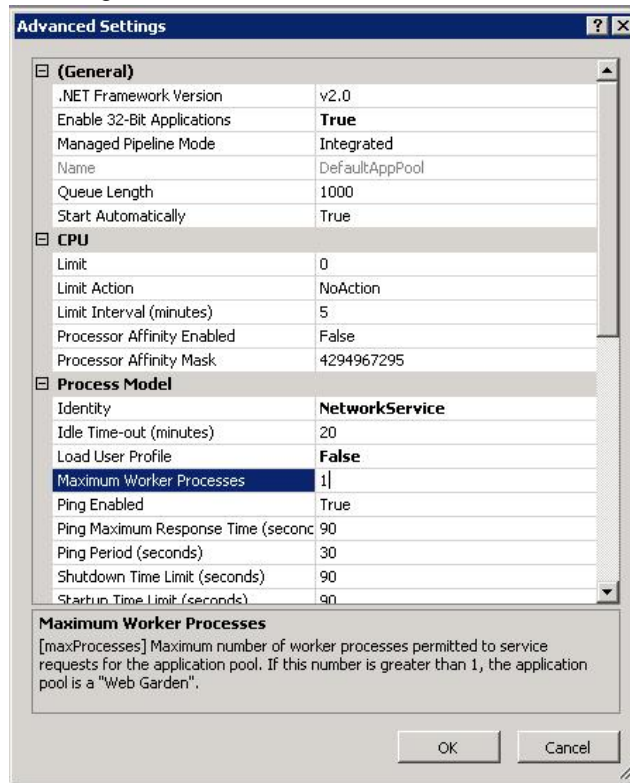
Advanced Settings

?

X

| ⊟ (General) | |
|---|---|
| .NET Framework Version | v2.0 |
| Enable 32-Bit Applications | **True** |
| Managed Pipeline Mode | Integrated |
| Name | DefaultAppPool |
| Queue Length | 1000 |
| Start Automatically | True |
| ⊟ CPU | |
| Limit | 0 |
| Limit Action | NoAction |
| Limit Interval (minutes) | 5 |
| Processor Affinity Enabled | False |
| Processor Affinity Mask | 4294967295 |
| ⊟ Process Model | |
| Identity | **NetworkService** |
| Idle Time-out (minutes) | 20 |
| Load User Profile | **False** |
| Maximum Worker Processes | 1 |
| Ping Enabled | True |
| Ping Maximum Response Time (seconc | 90 |
| Ping Period (seconds) | 30 |
| Shutdown Time Limit (seconds) | 90 |
| Startup Time Limit (seconds) | 90 |

Maximum Worker Processes

[maxProcesses] Maximum number of worker processes permitted to service requests for the application pool. If this number is greater than 1, the application pool is a "Web Garden".

OK

Cancel